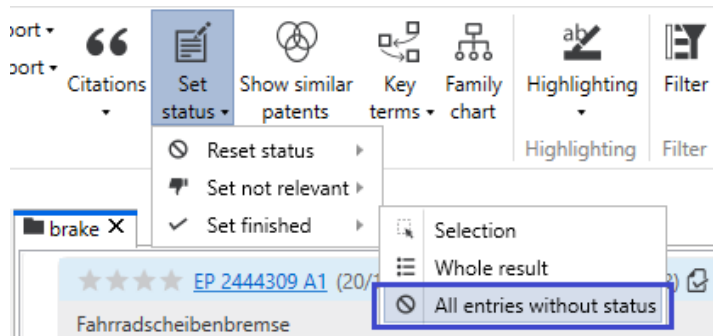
ort ▾
ort ▾

Citations ▾

Set status ▾

Show similar patents

Key terms ▾

Family chart

Highlighting ▾

Filter

Highlighting

Filter

Reset status

Set not relevant

Set finished

Selection

Whole result

All entries without status

brake ✕

EP 2444309 A1 (20/1

Fahrradscheibenbremse